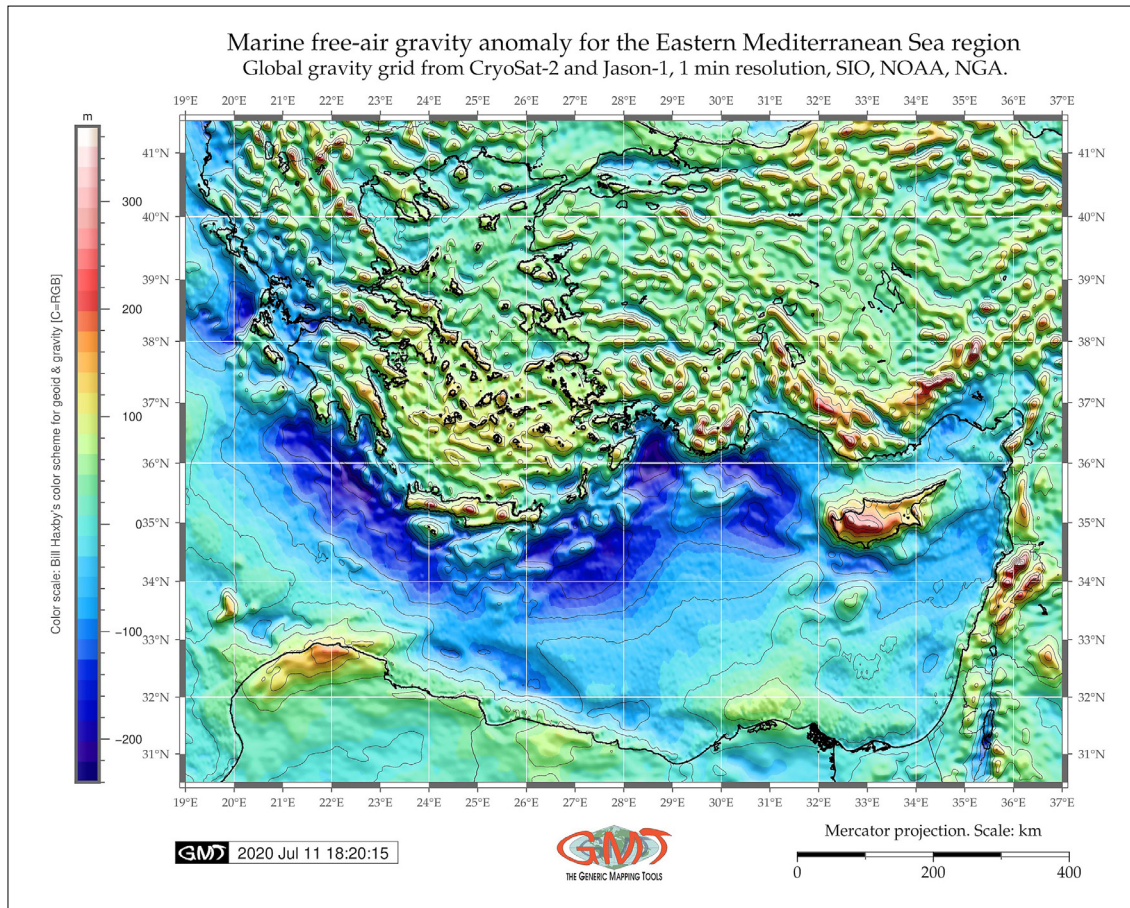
Marine free-air gravity anomaly for the Eastern Mediterranean Sea region
Global gravity grid from CryoSat-2 and Jason-1, 1 min resolution, SIO, NOAA, NGA.

19°E 20°E 21°E 22°E 23°E 24°E 25°E 26°E 27°E 28°E 29°E 30°E 31°E 32°E 33°E 34°E 35°E 36°E 37°E

41°N
40°N
39°N
38°N
37°N
36°N
35°N
34°N
33°N
32°N
31°N

m
300
200
100
0
-100
-200

Color scale: Bill Haxby's color scheme for geoid & gravity [C=RGB]

19°E 20°E 21°E 22°E 23°E 24°E 25°E 26°E 27°E 28°E 29°E 30°E 31°E 32°E 33°E 34°E 35°E 36°E 37°E

GMT 2020 Jul 11 18:20:15

GMT
THE GENERIC MAPPING TOOLS

Mercator projection. Scale: km
0 200 400